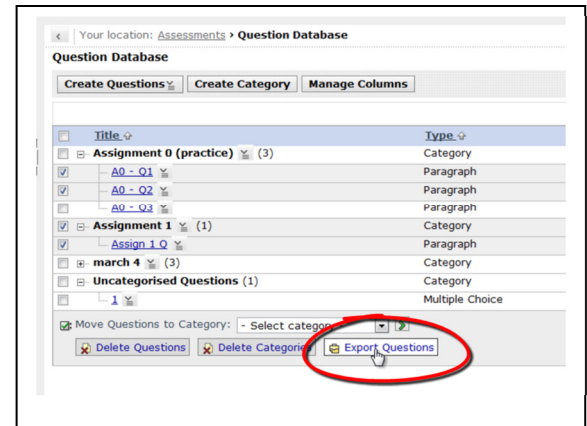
Your location: Assessments › Question Database

Question Database

Create Questions | Create Category | Manage Columns

| Title | Type |
|---|---|
| Assignment 0 (practice) (3) | Category |
| A0 - Q1 | Paragraph |
| A0 - Q2 | Paragraph |
| A0 - Q3 | Paragraph |
| Assignment 1 (1) | Category |
| Assign 1 Q | Paragraph |
| march 4 (3) | Category |
| Uncategorised Questions (1) | Category |
| 1 | Multiple Choice |

Move Questions to Category: - Select categ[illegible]

Delete Questions | Delete Categories | Export Questions